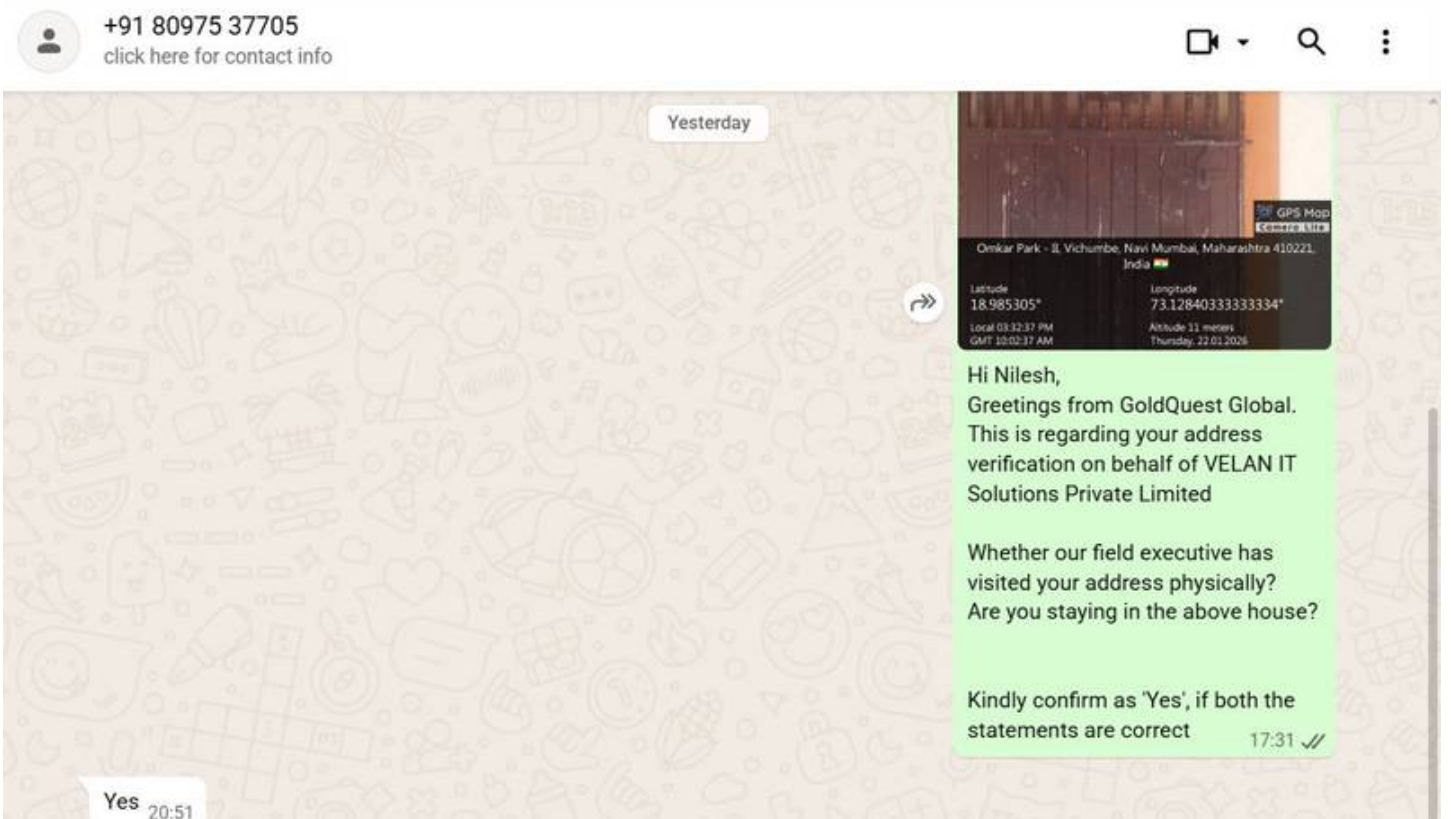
+91 80975 37705
click here for contact info

Yesterday

GPS Map Camera Lite
Omkar Park - II, Vichumbe, Navi Mumbai, Maharashtra 410221, India
Latitude
18.985305°
Longitude
73.12840333333334°
Local 03:32:37 PM
GMT 10:02:37 AM
Altitude 11 meters
Thursday, 22.01.2026

Hi Nilesh,
Greetings from GoldQuest Global.
This is regarding your address verification on behalf of VELAN IT Solutions Private Limited

Whether our field executive has visited your address physically?
Are you staying in the above house?

Kindly confirm as 'Yes', if both the statements are correct
17:31

Yes 20:51